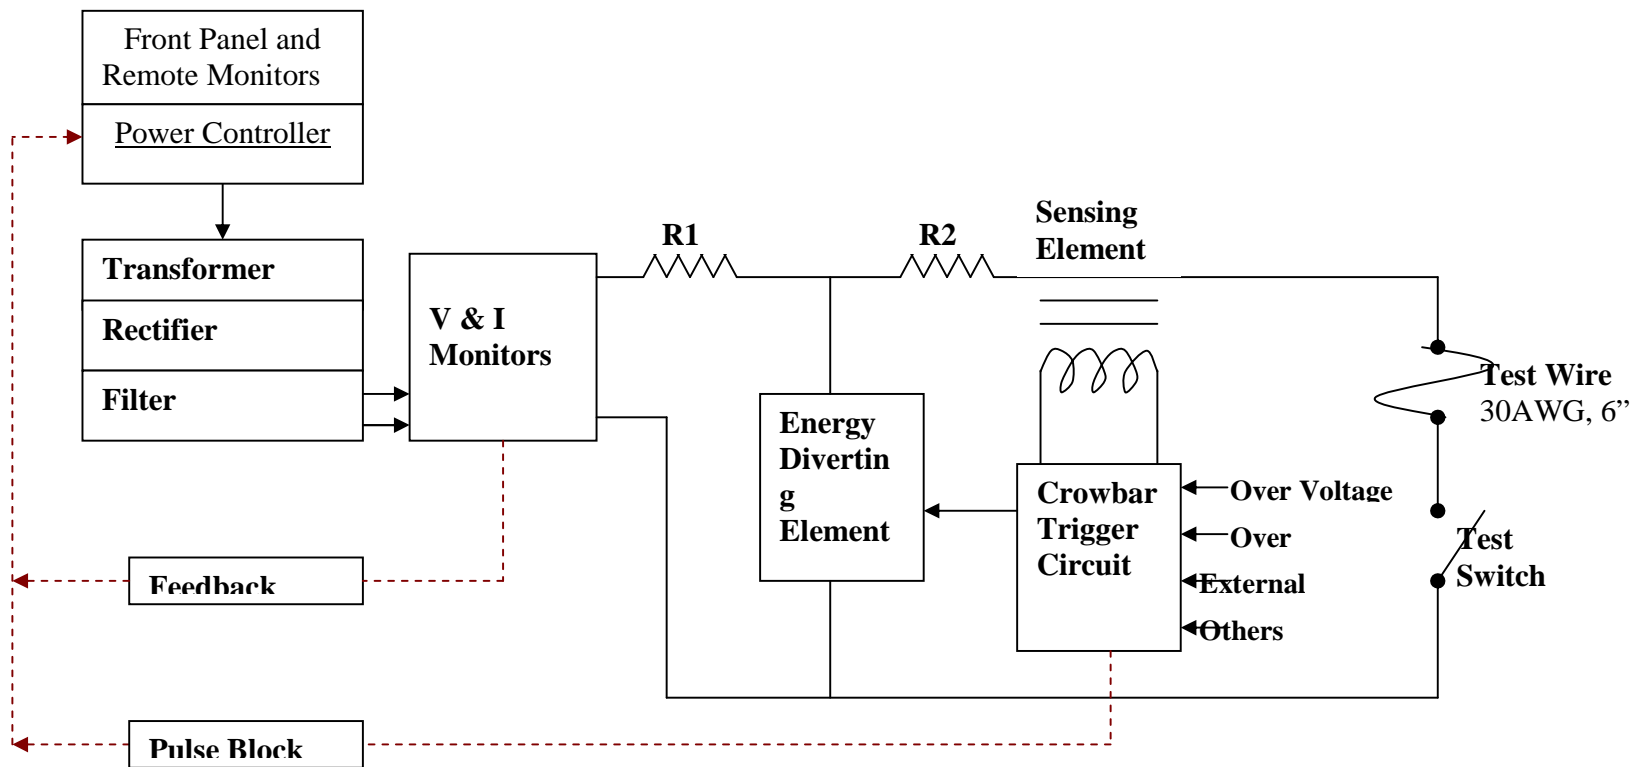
Front Panel and Remote Monitors

Power Controller

Transformer

Rectifier

Filter

V & I Monitors

R1

R2

Sensing Element

Test Wire 30AWG, 6”

Energy Divertin g Element

Crowbar Trigger Circuit

Over Voltage

Over

External

Others

Test Switch

Feedback

Pulse Block